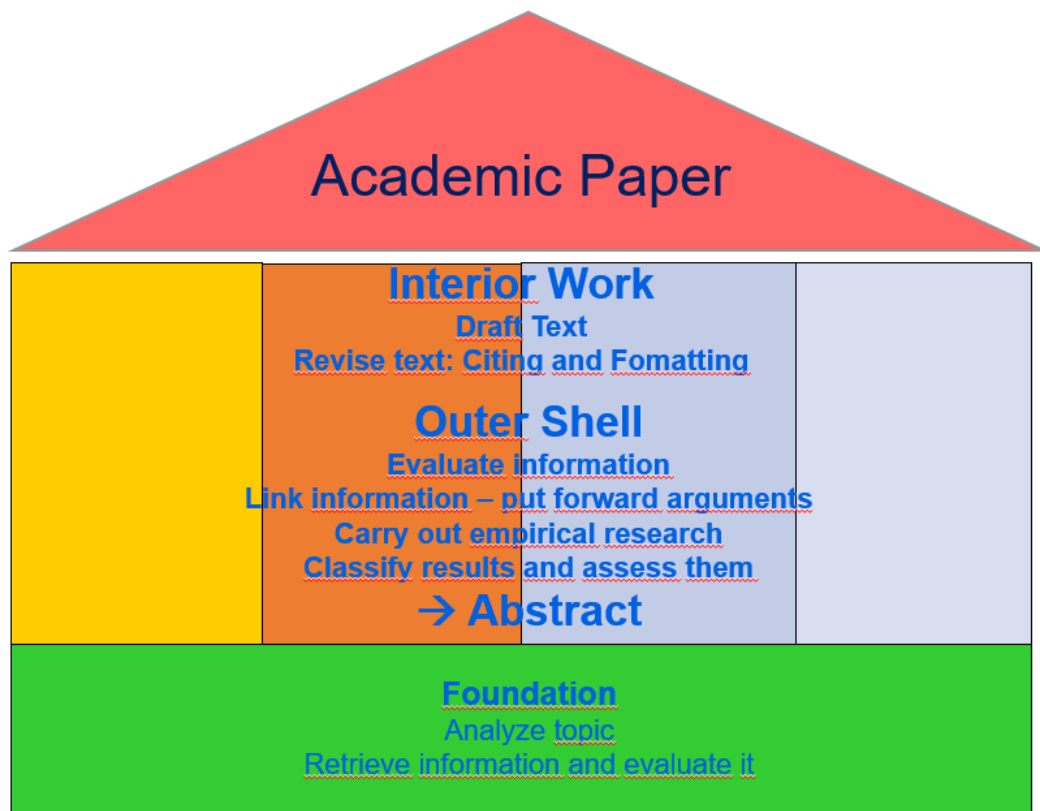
Academic Paper

Interior Work
Draft Text
Revise text: Citing and Fomatting

Outer Shell
Evaluate information
Link information – put forward arguments
Carry out empirical research
Classify results and assess them
→ Abstract

Foundation
Analyze topic
Retrieve information and evaluate it